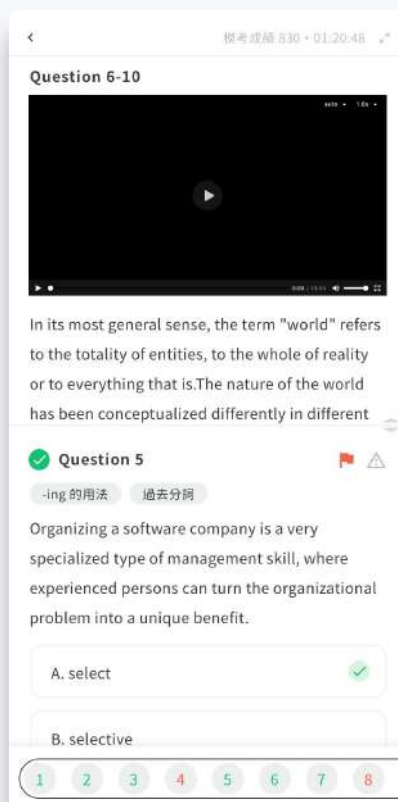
<

模考成績 830 • 01:20:48

Question 6-10

auto 1.0x

0:00 / 10:11

In its most general sense, the term "world" refers to the totality of entities, to the whole of reality or to everything that is.The nature of the world has been conceptualized differently in different

Question 5

-ing 的用法

過去分詞

Organizing a software company is a very specialized type of management skill, where experienced persons can turn the organizational problem into a unique benefit.

A. select

B. selective

1 2 3 4 5 6 7 8